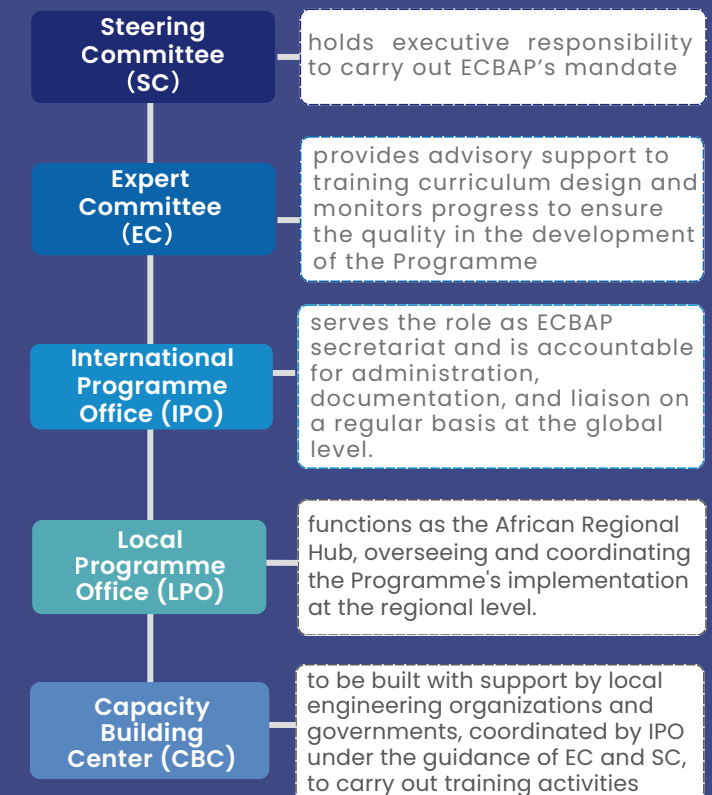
Steering Committee (SC)

holds executive responsibility to carry out ECBAP's mandate

Expert Committee (EC)

provides advisory support to training curriculum design and monitors progress to ensure the quality in the development of the Programme

International Programme Office (IPO)

serves the role as ECBAP secretariat and is accountable for administration, documentation, and liaison on a regular basis at the global level.

Local Programme Office (LPO)

functions as the African Regional Hub, overseeing and coordinating the Programme's implementation at the regional level.

Capacity Building Center (CBC)

to be built with support by local engineering organizations and governments, coordinated by IPO under the guidance of EC and SC, to carry out training activities